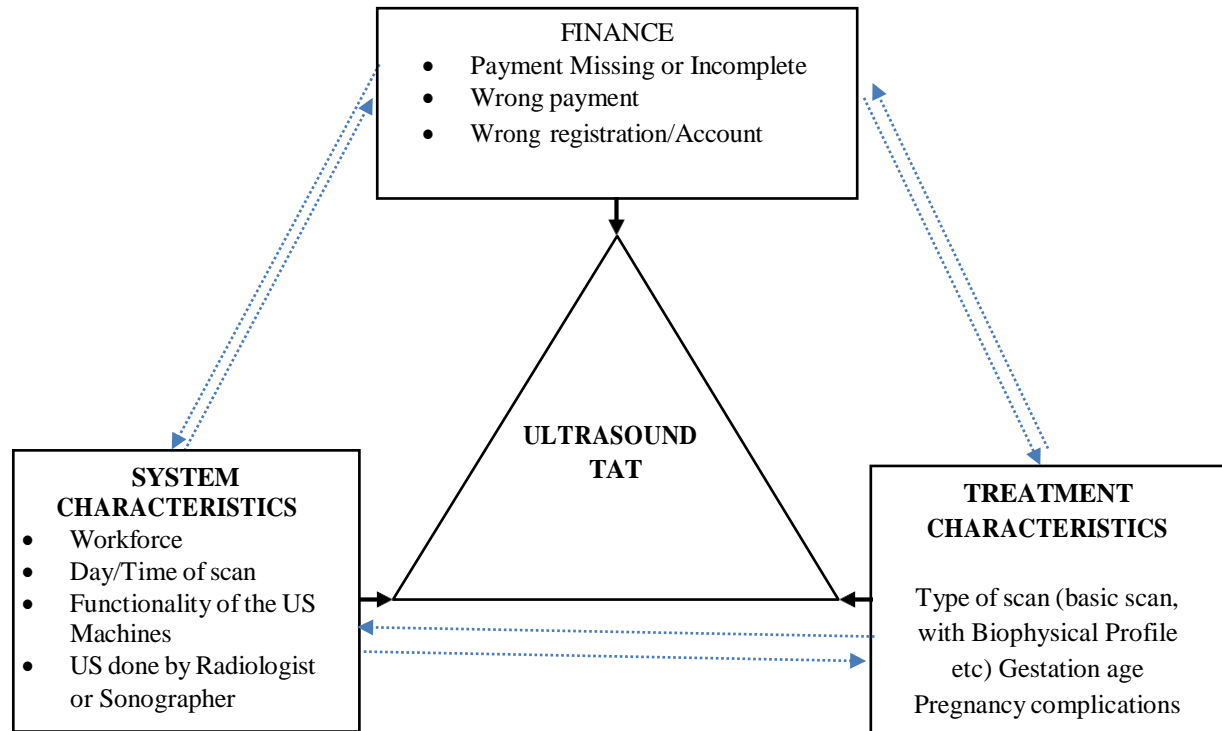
FINANCE
- Payment Missing or Incomplete
- Wrong payment
- Wrong registration/Account

ULTRASOUND TAT

SYSTEM CHARACTERISTICS
- Workforce
- Day/Time of scan
- Functionality of the US Machines
- US done by Radiologist or Sonographer

TREATMENT CHARACTERISTICS

Type of scan (basic scan, with Biophysical Profile etc) Gestation age Pregnancy complications